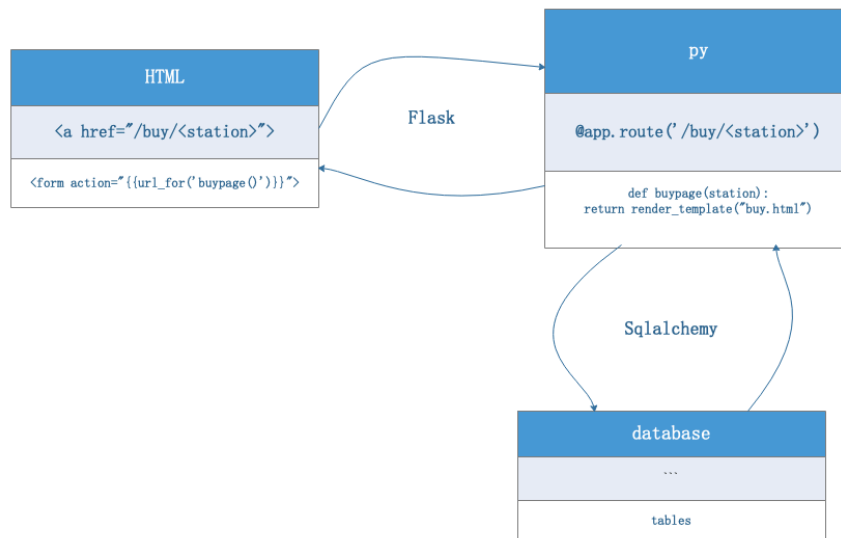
HTML

<a href="/buy/<station>">

<form action="{{url_for('buypage()')}}">

Flask

py

@app.route('/buy/<station>')

def buypage(station):
return render_template("buy.html")

Sqlalchemy

database

```

tables